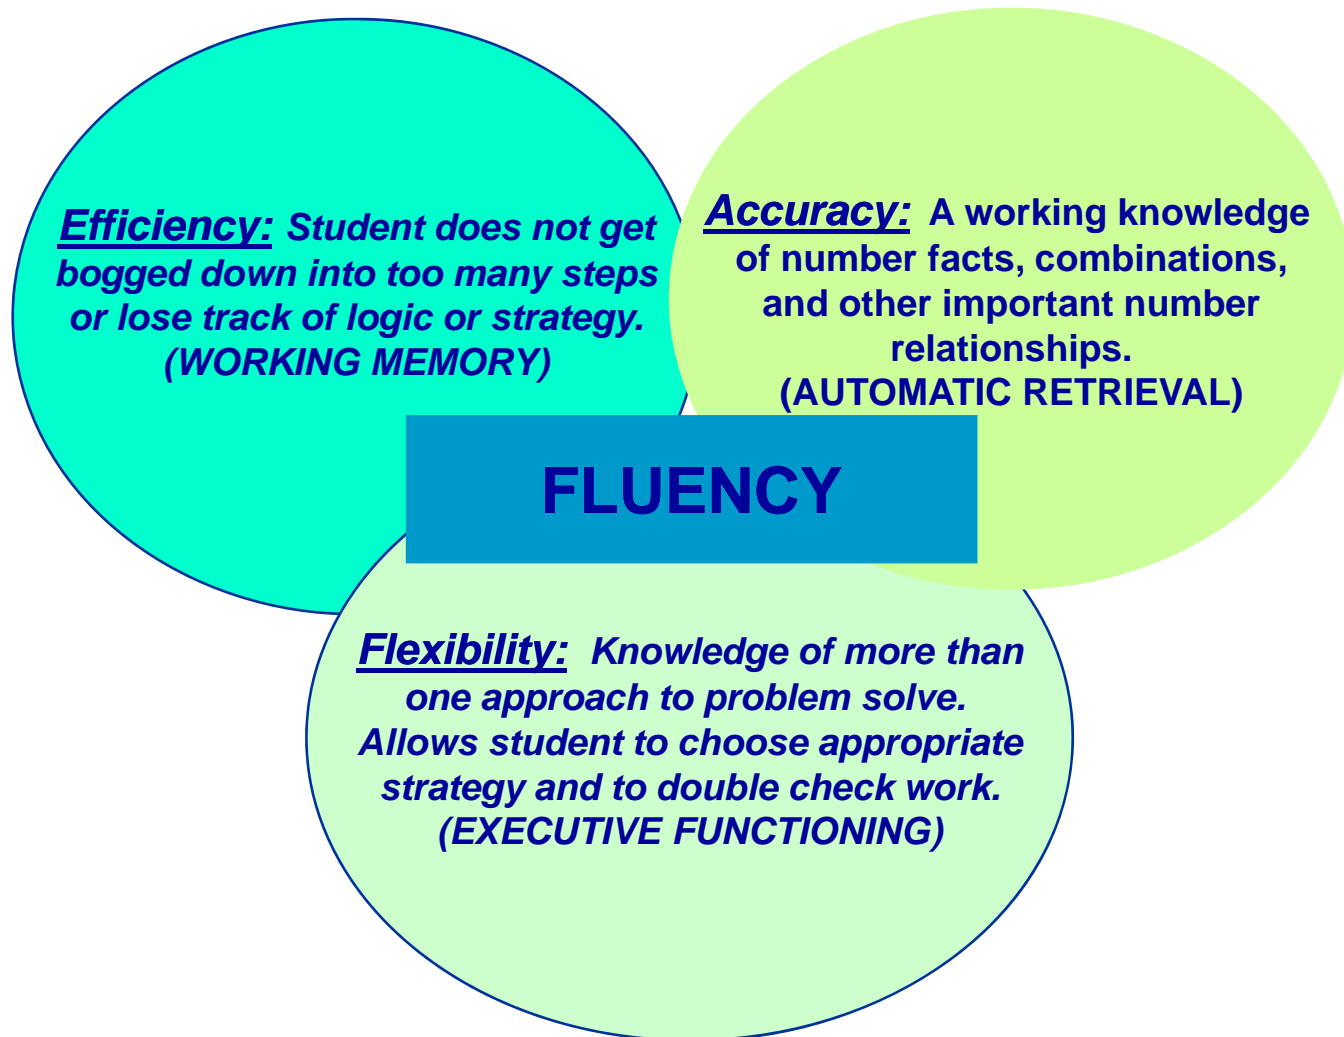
Efficiency: Student does not get bogged down into too many steps or lose track of logic or strategy. (WORKING MEMORY)

Accuracy: A working knowledge of number facts, combinations, and other important number relationships. (AUTOMATIC RETRIEVAL)

FLUENCY

Flexibility: Knowledge of more than one approach to problem solve. Allows student to choose appropriate strategy and to double check work. (EXECUTIVE FUNCTIONING)